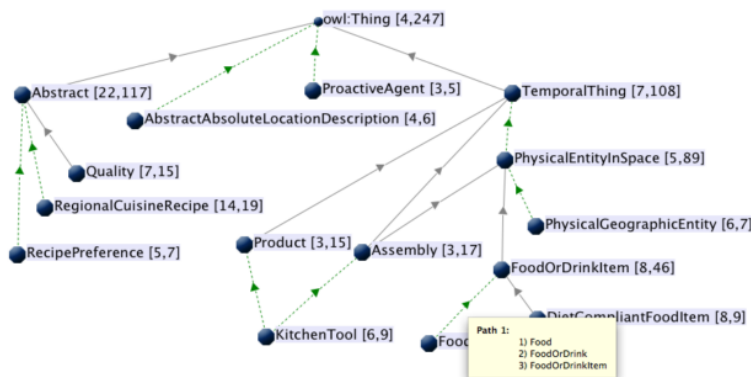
owl:Thing [4,247]

Abstract [22,117]

ProactiveAgent [3,5]

TemporalThing [7,108]

AbstractAbsoluteLocationDescription [4,6]

Quality [7,15]

PhysicalEntityInSpace [5,89]

RegionalCuisineRecipe [14,19]

PhysicalGeographicEntity [6,7

Product [3,15]

Assembly [3,17]

RecipePreference [5,7]

FoodOrDrinkItem [8,46]

DietCompliantFoodItem [8,9]

KitchenTool [6,9]

Food

Path 1:
1) Food
2) FoodOrDrink
3) FoodOrDrinkItem